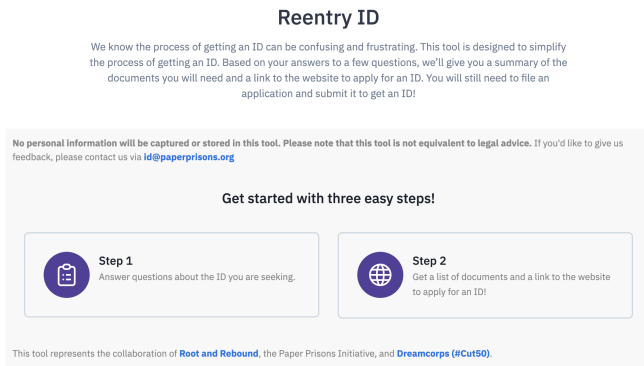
Reentry ID

We know the process of getting an ID can be confusing and frustrating. This tool is designed to simplify the process of getting an ID. Based on your answers to a few questions, we'll give you a summary of the documents you will need and a link to the website to apply for an ID. You will still need to file an application and submit it to get an ID!

No personal information will be captured or stored in this tool. Please note that this tool is not equivalent to legal advice. If you'd like to give us feedback, please contact us via id@paperprisons.org

Get started with three easy steps!

Step 1
Answer questions about the ID you are seeking.

Step 2
Get a list of documents and a link to the website to apply for an ID!

This tool represents the collaboration of Root and Rebound, the Paper Prisons Initiative, and Dreamcorps (#Cut50).